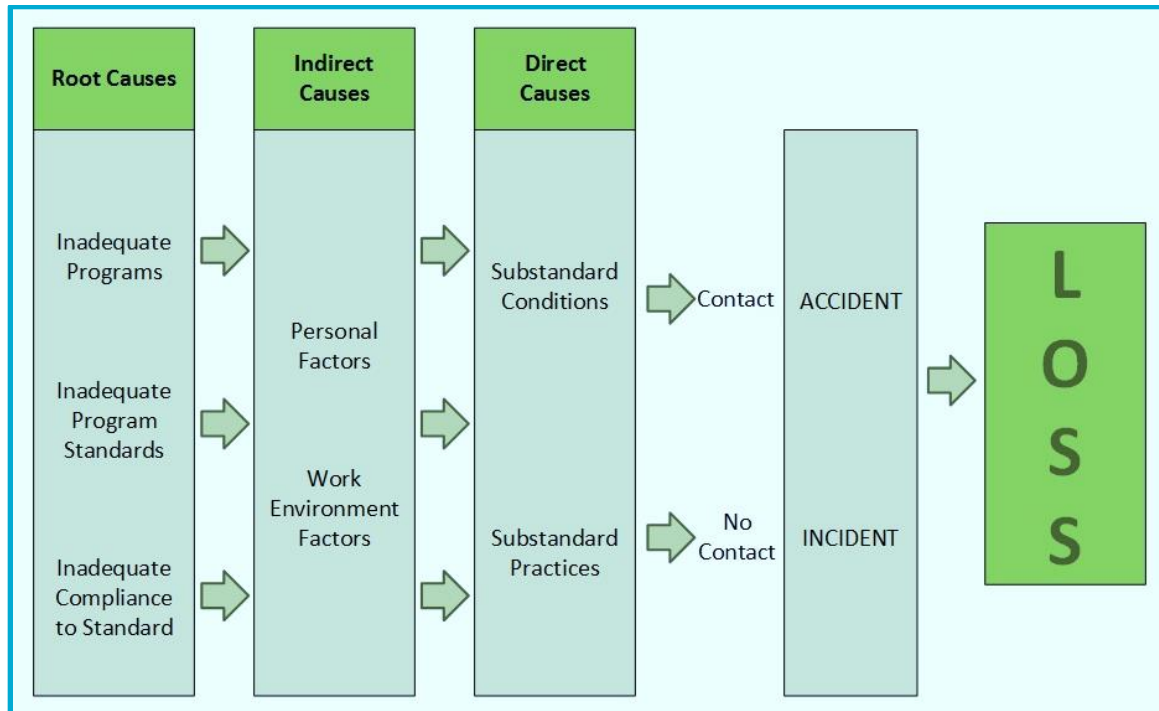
Root Causes

Inadequate Programs

Inadequate Program Standards

Inadequate Compliance to Standard

Indirect Causes

Personal Factors

Work Environment Factors

Direct Causes

Substandard Conditions

Substandard Practices

Contact

No Contact

ACCIDENT

INCIDENT

L O S S